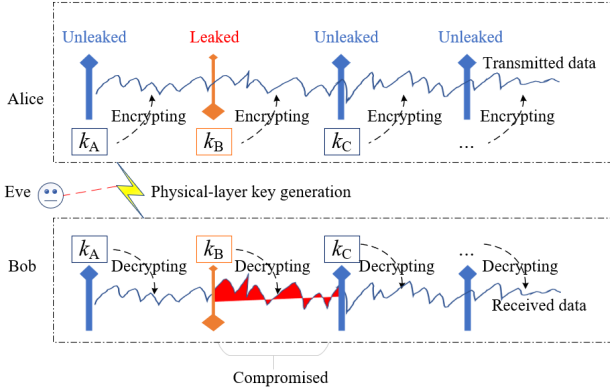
Unleaked Leaked Unleaked Unleaked

Transmitted data

Alice

Encrypting Encrypting Encrypting Encrypting

$k_A$ $k_B$ $k_C$ …

Eve

Physical-layer key generation

Bob

$k_A$ $k_B$ $k_C$ …

Decrypting Decrypting Decrypting Decrypting

Received data

Compromised